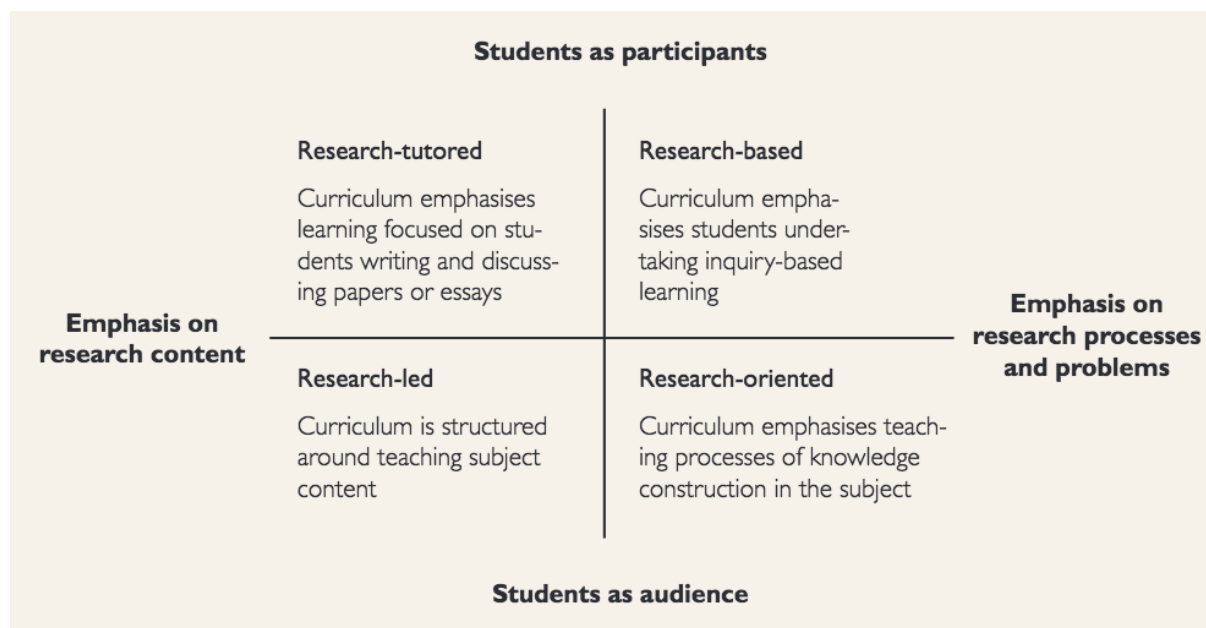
Students as participants

Research-tutored

Curriculum emphasises learning focused on students writing and discussing papers or essays

Research-based

Curriculum emphasises students undertaking inquiry-based learning

Emphasis on research content

Emphasis on research processes and problems

Research-led

Curriculum is structured around teaching subject content

Research-oriented

Curriculum emphasises teaching processes of knowledge construction in the subject

Students as audience